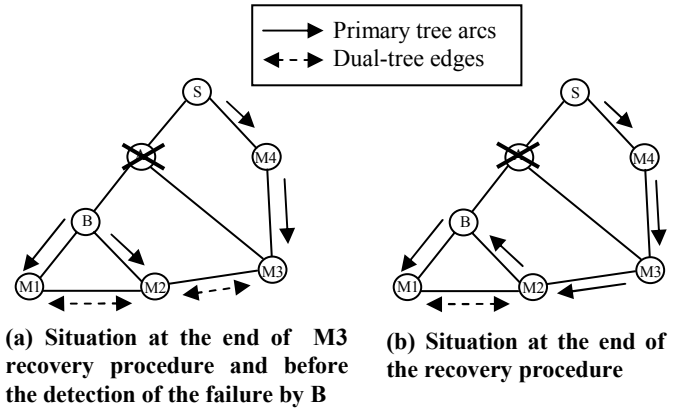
Primary tree arcs
Dual-tree edges

S
M4
B
M1
M2
M3

S
M4
B
M1
M2
M3

(a) Situation at the end of M3 recovery procedure and before the detection of the failure by B

(b) Situation at the end of the recovery procedure